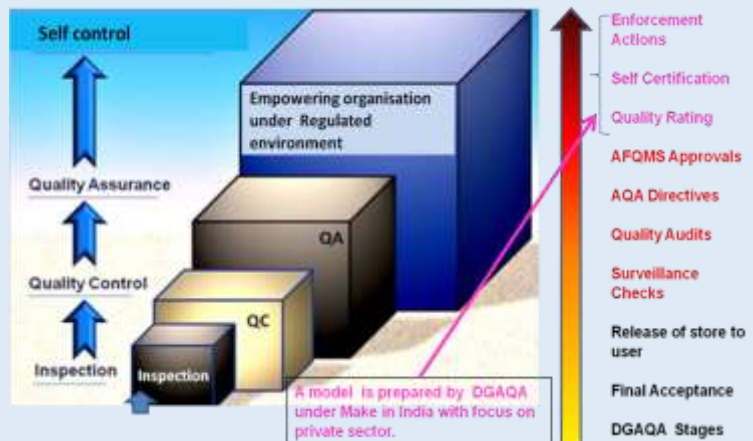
Self control

Quality Assurance

Quality Control

Inspection

Empowering organisation under Regulated environment

QA

QC

Inspection

A model is prepared by DGAQA under Make in India with focus on private sector.

Enforcement Actions

Self Certification

Quality Rating

AFQMS Approvals

AQA Directives

Quality Audits

Surveillance Checks

Release of store to user

Final Acceptance

DGAQA Stages